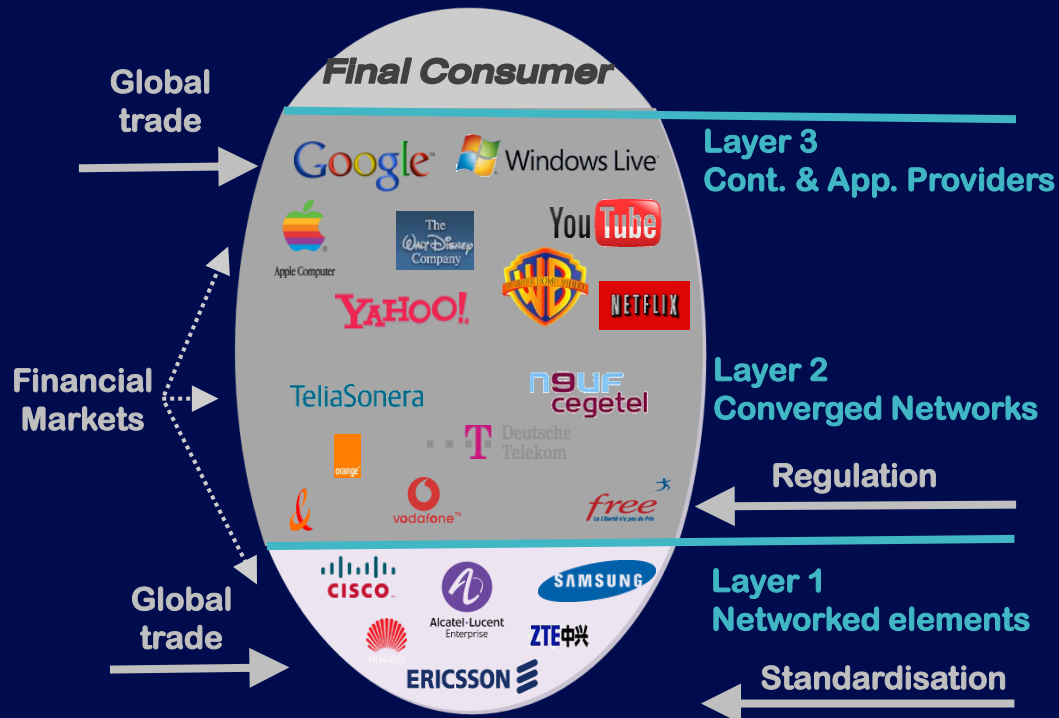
Final Consumer

Global trade

Google

Windows Live

Layer 3
Cont. & App. Providers

Apple Computer

The Walt Disney Company

YouTube

YAHOO!

NETFLIX

Financial Markets

TeliaSonera

neuf cegetel

Layer 2
Converged Networks

orange

T Deutsche Telekom

Regulation

vodafone

free
La Liberté n'a pas de Prix

CISCO

Alcatel-Lucent Enterprise

SAMSUNG

Layer 1
Networked elements

Global trade

HUAWEI

ZTE中兴

ERICSSON

Standardisation